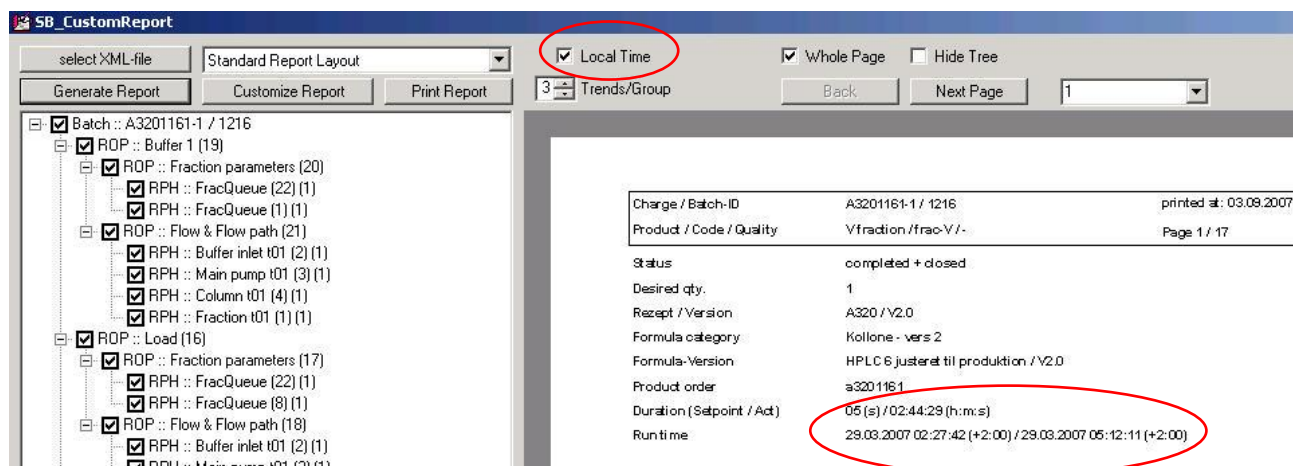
SB_CustomReport

select XML-file | Standard Report Layout
Generate Report | Customize Report | Print Report

Local Time
3 Trends/Group
Whole Page
Hide Tree
Back
Next Page
1

Batch :: A3201161-1 / 1216
ROP :: Buffer 1 (19)
ROP :: Fraction parameters (20)
RPH :: FracQueue (22) (1)
RPH :: FracQueue (1) (1)
ROP :: Flow & Flow path (21)
RPH :: Buffer inlet t01 (2) (1)
RPH :: Main pump t01 (3) (1)
RPH :: Column t01 (4) (1)
RPH :: Fraction t01 (1) (1)
ROP :: Load (16)
ROP :: Fraction parameters (17)
RPH :: FracQueue (22) (1)
RPH :: FracQueue (8) (1)
ROP :: Flow & Flow path (18)
RPH :: Buffer inlet t01 (2) (1)
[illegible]

| Charge / Batch-ID | A3201161-1 / 1216 | printed at: 03.09.2007 |
|---|---|---|
| Product / Code / Quality | Vfraction / frac-V / - | Page 1 / 17 |

| Status | completed + closed |
|---|---|
| Desired qty. | 1 |
| Rezept / Version | A320 / V2.0 |
| Formula category | Kollone - vers 2 |
| Formula-Version | HPLC 6 justeret til produktion / V2.0 |
| Product order | a3201161 |
| Duration (Setpoint / Act) | 05 (s) / 02:44:29 (h:m:s) |
| Run time | 29.03.2007 02:27:42 (+2:00) / 29.03.2007 05:12:11 (+2:00) |